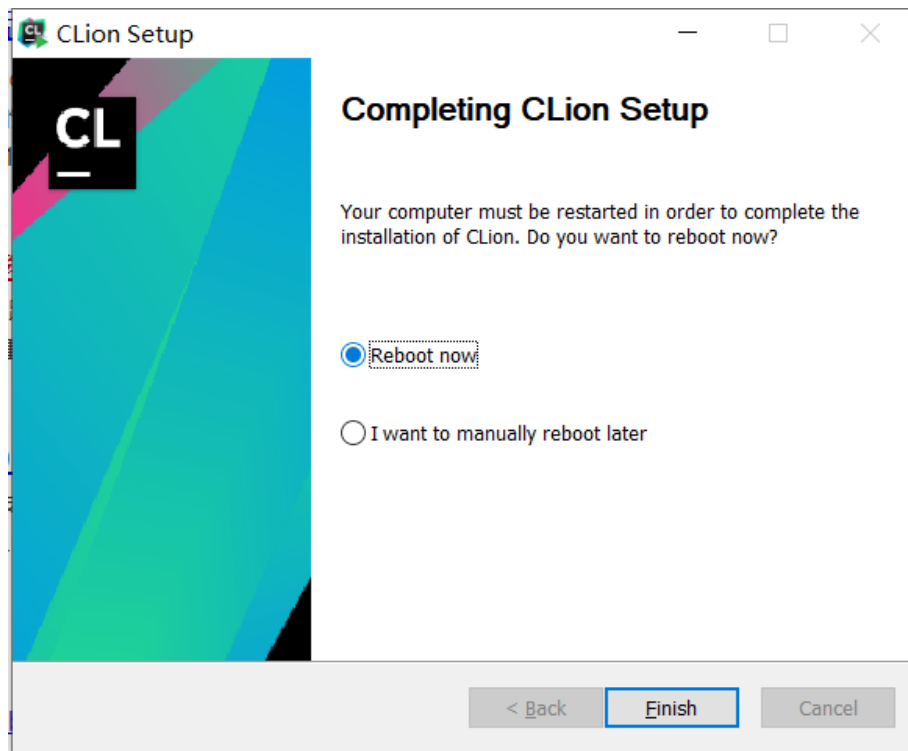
CLion Setup

CL

Completing CLion Setup

Your computer must be restarted in order to complete the installation of CLion. Do you want to reboot now?

Reboot now

I want to manually reboot later

< Back

Finish

Cancel